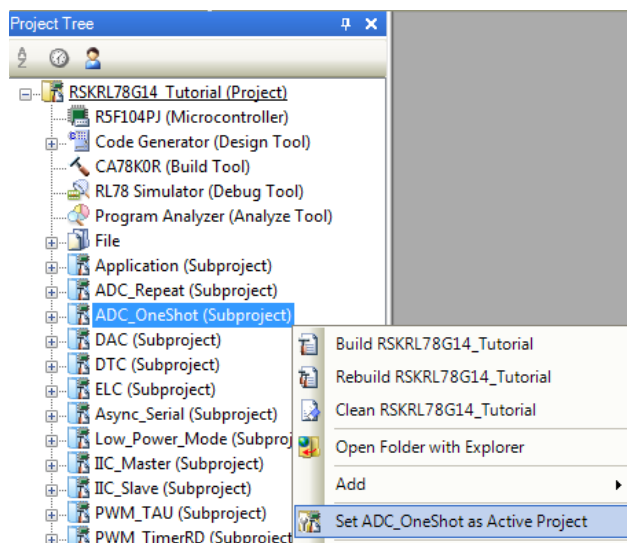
Project Tree

RSKRL78G14_Tutorial (Project)
R5F104PJ (Microcontroller)
Code Generator (Design Tool)
CA78K0R (Build Tool)
RL78 Simulator (Debug Tool)
Program Analyzer (Analyze Tool)
File
Application (Subproject)
ADC_Repeat (Subproject)
ADC_OneShot (Subproject)
DAC (Subproject)
DTC (Subproject)
ELC (Subproject)
Async_Serial (Subproject)
Low_Power_Mode (Subproj
IIC_Master (Subproject)
IIC_Slave (Subproject)
PWM_TAU (Subproject)
PWM_TimerRD (Subproject

Build RSKRL78G14_Tutorial
Rebuild RSKRL78G14_Tutorial
Clean RSKRL78G14_Tutorial
Open Folder with Explorer
Add
Set ADC_OneShot as Active Project